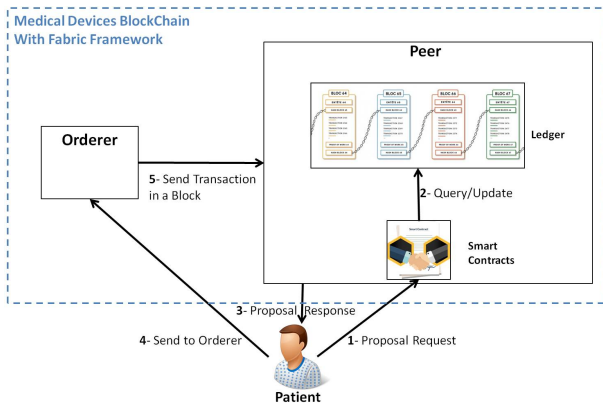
Medical Devices BlockChain With Fabric Framework

Peer

BLOC 64

BLOC 65

BLOC 66

BLOC 67

Ledger

Orderer

5- Send Transaction in a Block

2- Query/Update

Smart Contract

Smart Contracts

3- Proposal Response

4- Send to Orderer

1- Proposal Request

Patient